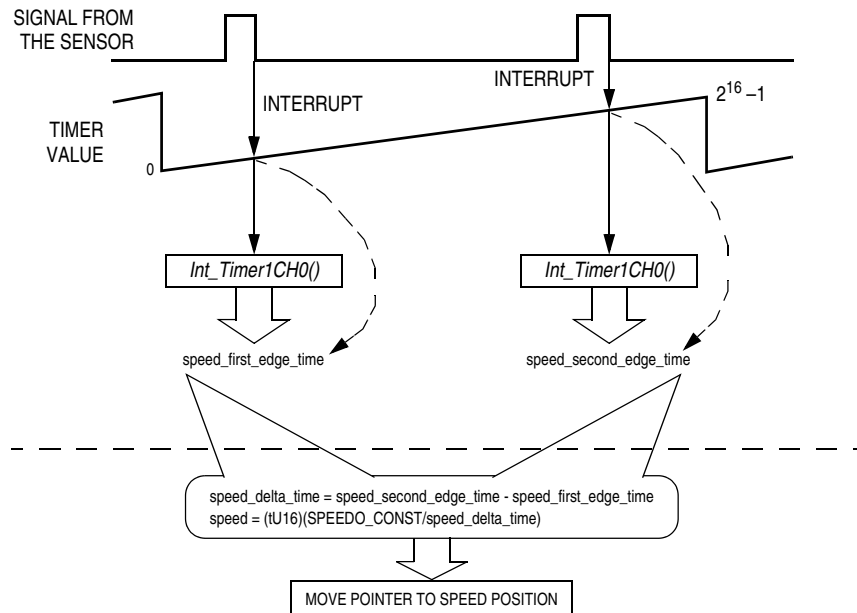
SIGNAL FROM THE SENSOR

INTERRUPT

INTERRUPT

$2^{16}-1$

TIMER VALUE

0

Int_Timer1CH0()

Int_Timer1CH0()

speed_first_edge_time

speed_second_edge_time

speed_delta_time = speed_second_edge_time - speed_first_edge_time
speed = (tU16)(SPEEDO_CONST/speed_delta_time)

MOVE POINTER TO SPEED POSITION